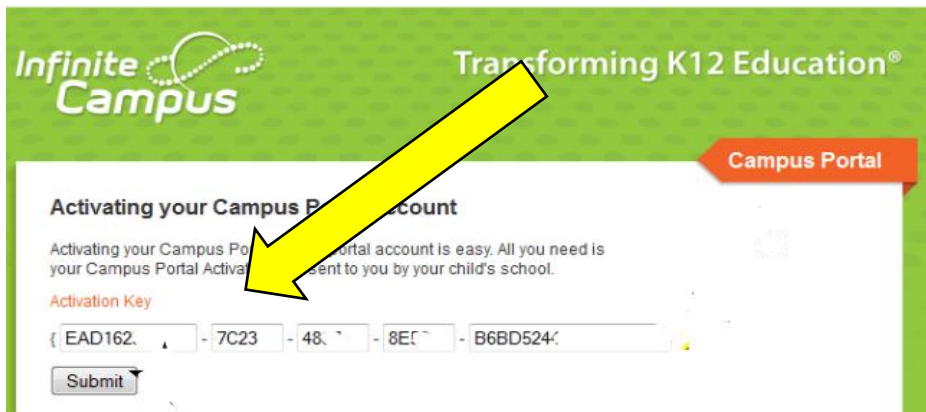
Infinite Campus

Tra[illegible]sforming K12 Education®

Campus Portal

Activating your Campus P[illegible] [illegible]ccount

Activating your Campus Po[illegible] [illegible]ortal account is easy. All you need is your Campus Portal Activat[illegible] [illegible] sent to you by your child's school.

Activation Key

{ EAD162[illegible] - 7C23 - 48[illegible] - 8E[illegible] - B6BD524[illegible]

Submit